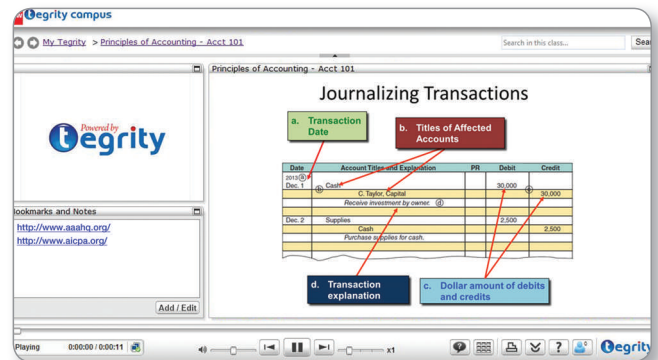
tegrity campus

My Tegrity > Principles of Accounting - Acct 101

Search in this class...

Sea

Powered by
tegrity

ookmarks and Notes

http://www.aaahq.org/

http://www.aicpa.org/

Add / Edit

Principles of Accounting - Acct 101

Journalizing Transactions

a. Transaction Date

b. Titles of Affected Accounts

| Date | Account Titles and Explanation | PR | Debit | Credit |
|---|---|---|---|---|
| 2013 (a) | | | | |
| Dec. 1 | (b) Cash | | 30,000 | (c) 30,000 |
| | C. Taylor, Capital | | | 30,000 |
| | Receive investment by owner. (d) | | | |
| | | | | |
| Dec. 2 | Supplies | | 2,500 | |
| | Cash | | | 2,500 |
| | Purchase supplies for cash. | | | |

d. Transaction explanation

c. Dollar amount of debits and credits

Playing 0:00:00 / 0:00:11

x1

tegrity